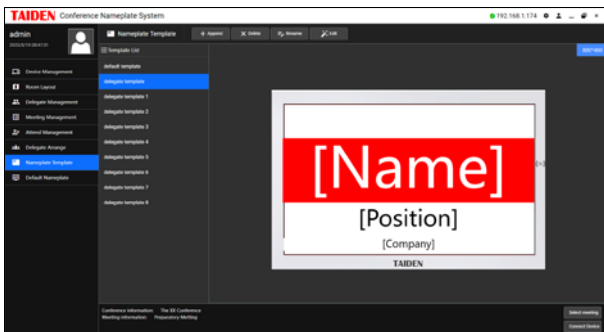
TAIDEN Conference Nameplate System

192.168.1.174

admin
2023/8/10 09:47:31

Nameplate Template

+ Append
✕ Delete
Rename
Edit

800*480

Template List

default template
delegate template
delegate template 1
delegate template 2
delegate template 3
delegate template 4
delegate template 5
delegate template 6
delegate template 7
delegate template 8

Device Management
Room Layout
Delegate Management
Meeting Management
Attend Management
Delegate Arrange
Nameplate Template
Default Nameplate

[Name]
[Position]
[Company]
TAIDEN

Conference information: The XX Conference
Meeting information: Preparatory Meeting

Select meeting
Connect Device